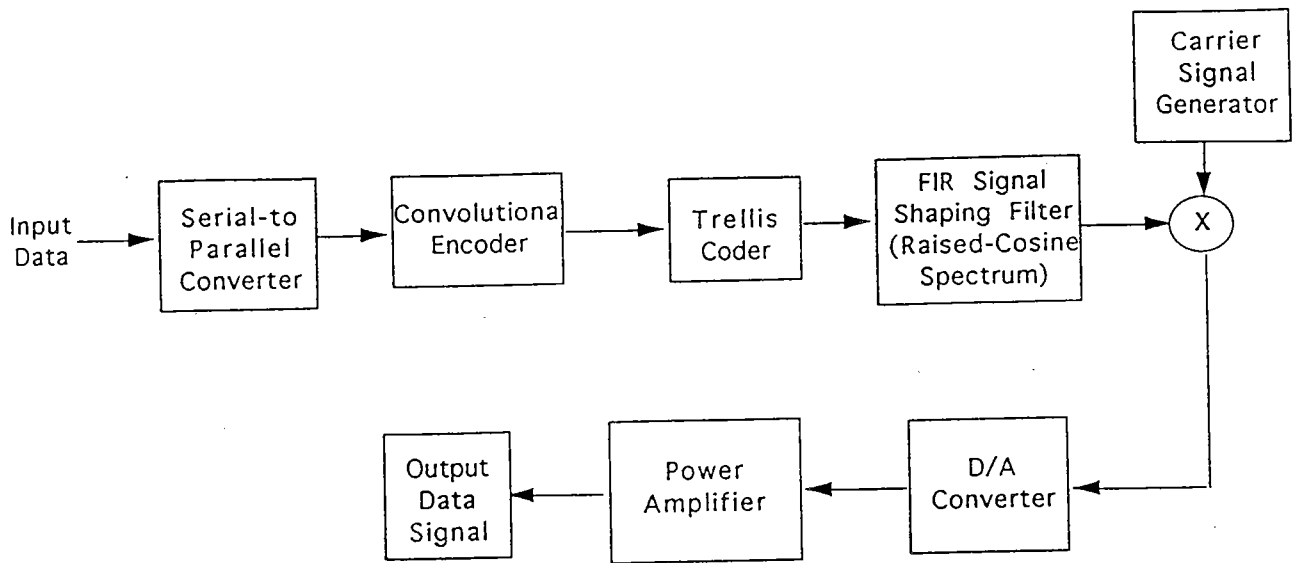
Carrier Signal Generator

Input Data

Serial-to Parallel Converter

Convolutiona Encoder

Trellis Coder

FIR Signal Shaping Filter (Raised-Cosine Spectrum)

X

Output Data Signal

Power Amplifier

D/A Converter